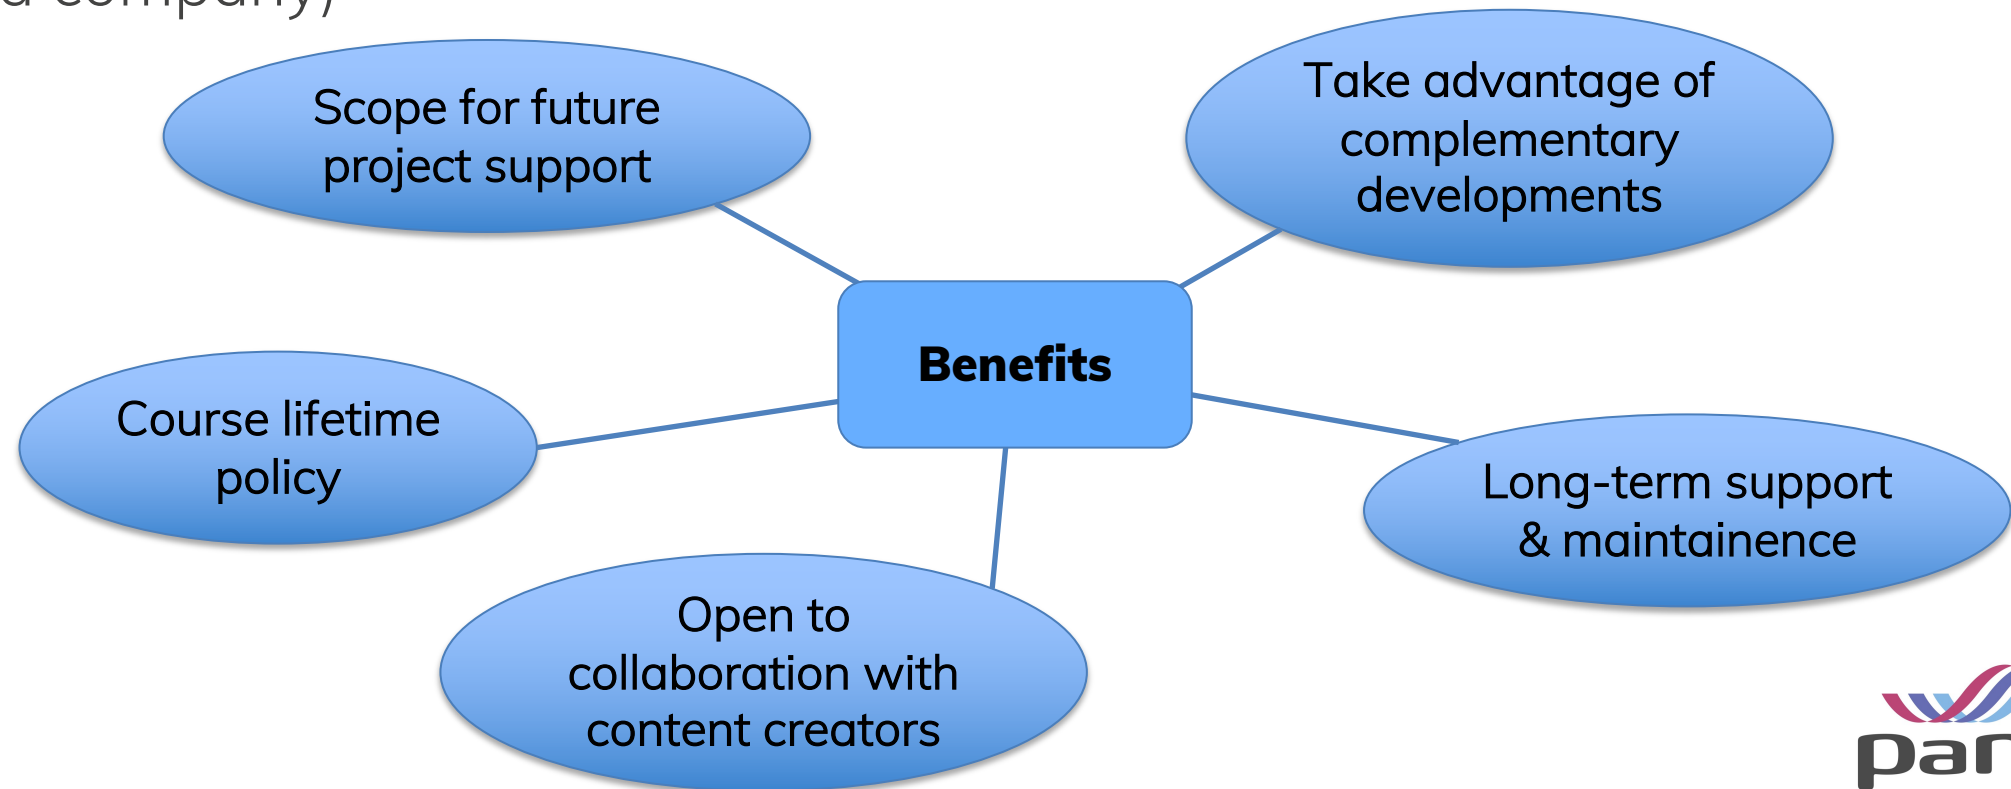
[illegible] company)

Scope for future project support

Take advantage of complementary developments

Benefits

Course lifetime policy

Long-term support & maintainence

Open to collaboration with content creators

par